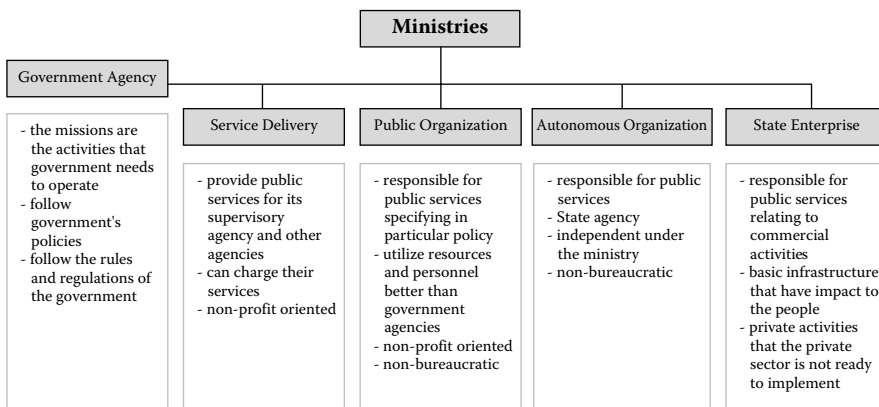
Ministries

Government Agency

- the missions are the activities that government needs to operate
- follow government's policies
- follow the rules and regulations of the government

Service Delivery

- provide public services for its supervisory agency and other agencies
- can charge their services
- non-profit oriented

Public Organization

- responsible for public services specifying in particular policy
- utilize resources and personnel better than government agencies
- non-profit oriented
- non-bureaucratic

Autonomous Organization

- responsible for public services
- State agency
- independent under the ministry
- non-bureaucratic

State Enterprise

- responsible for public services relating to commercial activities
- basic infrastructure that have impact to the people
- private activities that the private sector is not ready to implement